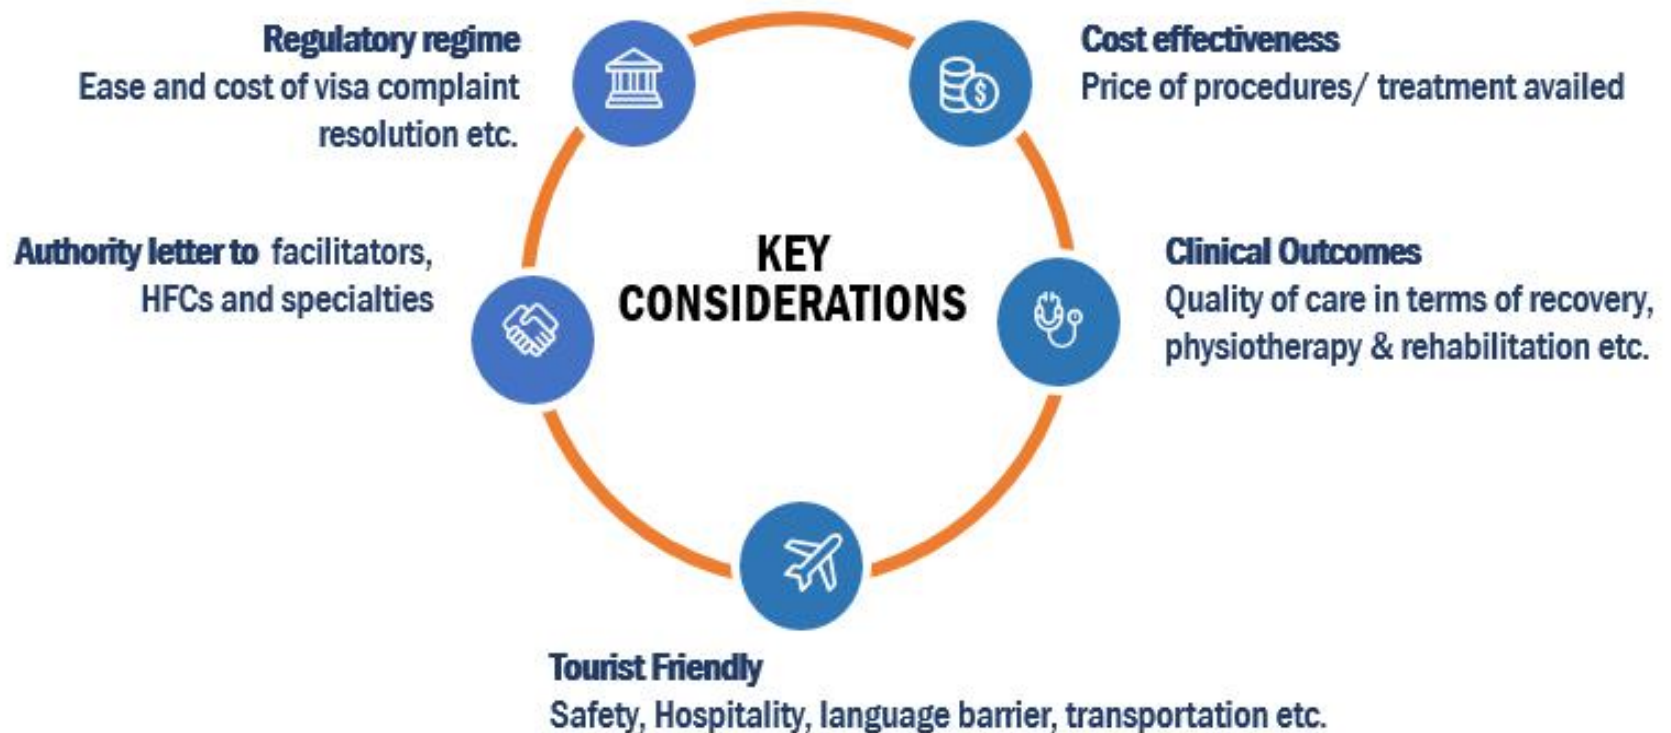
KEY CONSIDERATIONS

Regulatory regime
Ease and cost of visa complaint resolution etc.

Cost effectiveness
Price of procedures/ treatment availed

Authority letter to facilitators, HFCs and specialties

Clinical Outcomes
Quality of care in terms of recovery, physiotherapy & rehabilitation etc.

Tourist Friendly
Safety, Hospitality, language barrier, transportation etc.